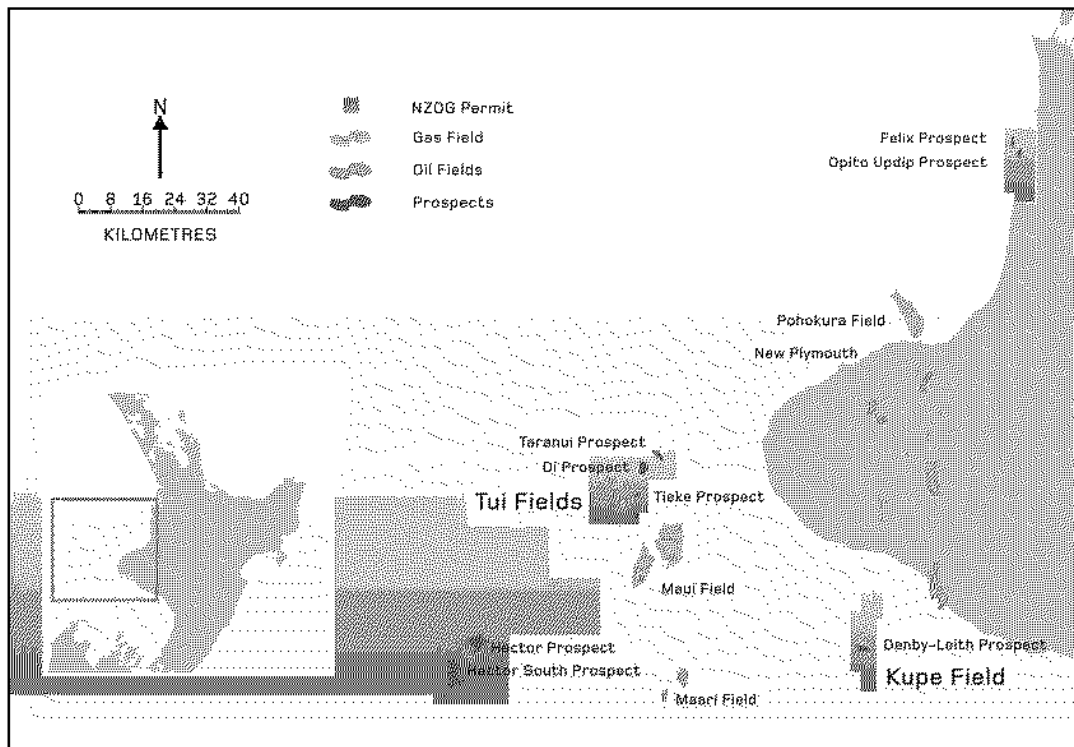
N

0 8 16 24 32 40
KILOMETRES

NZOG Permit
Gas Field
Oil Fields
Prospects

Felix Prospect
Opito Updip Prospect

Pohokura Field
New Plymouth

Taranui Prospect
Oi Prospect
Tui Fields
Tieke Prospect

Maui Field

Hector Prospect
Hector South Prospect
Maari Field

Denby-Leith Prospect
Kupe Field